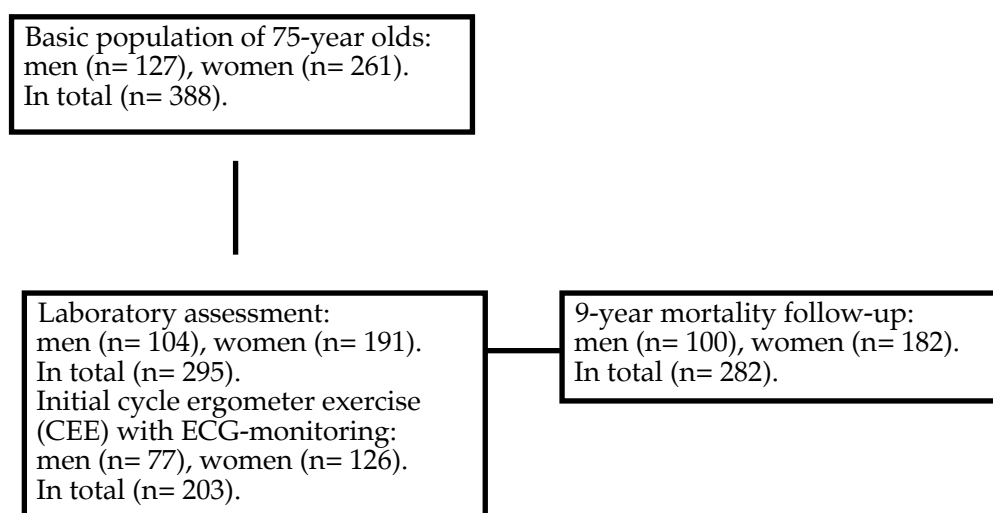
Basic population of 75-year olds:
men (n= 127), women (n= 261).
In total (n= 388).

Laboratory assessment:
men (n= 104), women (n= 191).
In total (n= 295).
Initial cycle ergometer exercise (CEE) with ECG-monitoring:
men (n= 77), women (n= 126).
In total (n= 203).

9-year mortality follow-up:
men (n= 100), women (n= 182).
In total (n= 282).